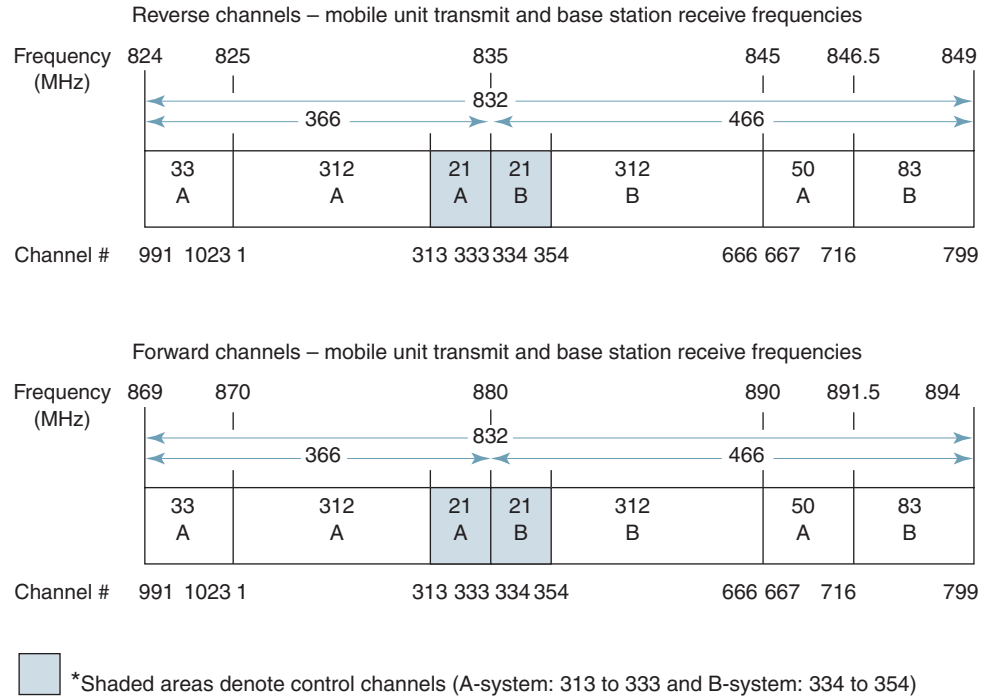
Reverse channels – mobile unit transmit and base station receive frequencies

Frequency (MHz) 824 825 835 845 846.5 849

832

366 466

| 33 A | 312 A | 21 A | 21 B | 312 B | 50 A | 83 B |
|---|---|---|---|---|---|---|

Channel # 991 1023 1 313 333 334 354 666 667 716 799

Forward channels – mobile unit transmit and base station receive frequencies

Frequency (MHz) 869 870 880 890 891.5 894

832

366 466

| 33 A | 312 A | 21 A | 21 B | 312 B | 50 A | 83 B |
|---|---|---|---|---|---|---|

Channel # 991 1023 1 313 333 334 354 666 667 716 799

*Shaded areas denote control channels (A-system: 313 to 333 and B-system: 334 to 354)